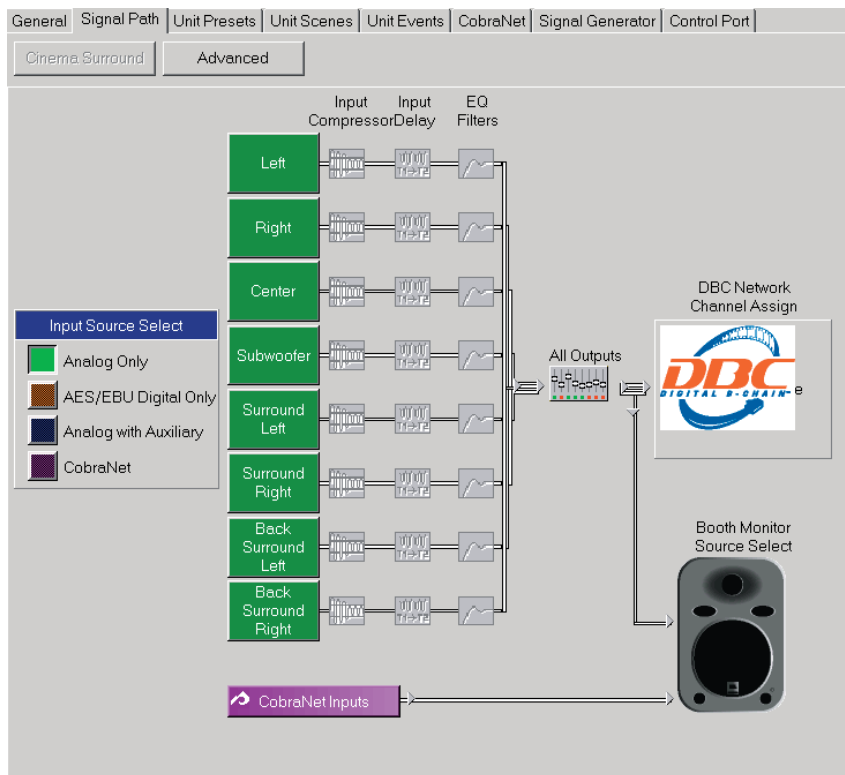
General | Signal Path | Unit Presets | Unit Scenes | Unit Events | CobraNet | Signal Generator | Control Port

Cinema Surround | Advanced

Input Compressor | Input Delay | EQ Filters

Left
Right
Center
Subwoofer
Surround Left
Surround Right
Back Surround Left
Back Surround Right

Input Source Select
Analog Only
AES/EBU Digital Only
Analog with Auxiliary
CobraNet

All Outputs

DBC Network Channel Assign

DBC
DIGITAL B-CHAIN
e

Booth Monitor Source Select

CobraNet Inputs